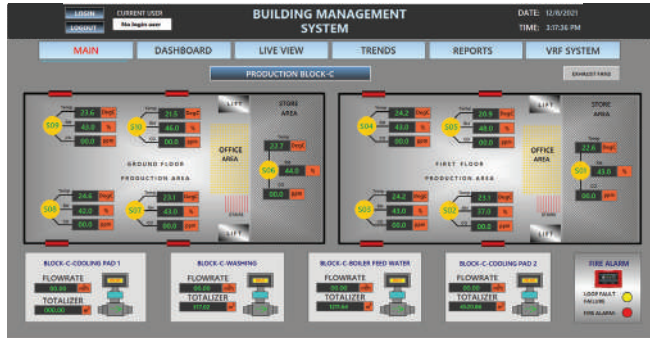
LOGIN
LOGOUT
CURRENT USER
No login user
BUILDING MANAGEMENT SYSTEM
DATE: 12/6/2021
TIME: 3:17:36 PM

MAIN
DASHBOARD
LIVE VIEW
TRENDS
REPORTS
VRF SYSTEM

PRODUCTION BLOCK-C
EXHAUST FANS

S08
23.6 DegC
40.0 %
00.0 ppm
S10
21.5 DegC
46.0 %
00.0 ppm
LIFT
STORE AREA
GROUND FLOOR
PRODUCTION AREA
OFFICE AREA
22.7 DegC
S06
44.0 %
00.0 ppm
S09
24.6 DegC
42.0 %
00.0 ppm
S07
23.1 DegC
43.0 %
00.0 ppm
STAIRS
LIFT

S04
24.2 DegC
43.0 %
00.0 ppm
S05
20.9 DegC
48.0 %
00.0 ppm
LIFT
STORE AREA
FIRST FLOOR
PRODUCTION AREA
OFFICE AREA
22.6 DegC
S01
43.0 %
00.0 ppm
S03
24.2 DegC
43.0 %
00.0 ppm
S02
23.1 DegC
37.0 %
00.0 ppm
STAIRS
LIFT

BLOCK-C-COOLING PAD 1
FLOWRATE
00.00 m3/h
TOTALIZER
000.00 m3

BLOCK-C-WASHING
FLOWRATE
00.00 m3/h
TOTALIZER
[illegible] m3

BLOCK-C-BOILER FEED WATER
FLOWRATE
00.00 m3/h
TOTALIZER
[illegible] m3

BLOCK-C-COOLING PAD 2
FLOWRATE
00.00 m3/h
TOTALIZER
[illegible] m3

FIRE ALARM
LOOP FAULT FAILURE
FIRE ALARM